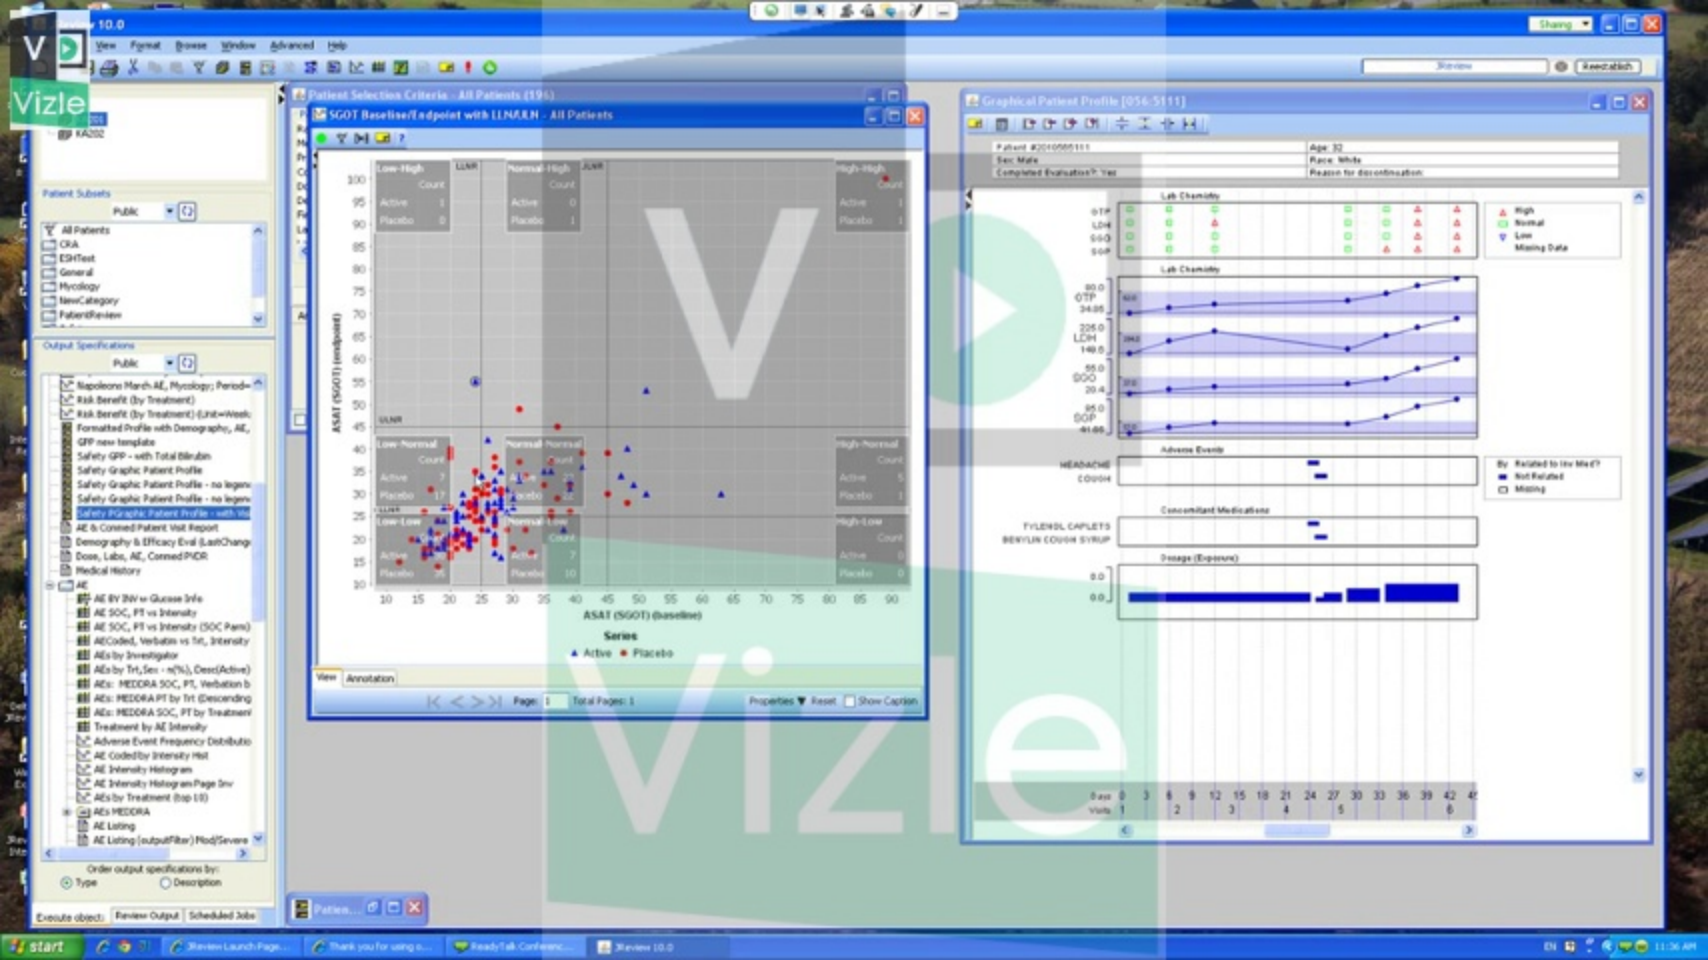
Vizle

JReview 10.0

View Format Browse Window Advanced Help

Sharing

JReview

Reestablish

Patient Selection Criteria - All Patients (195)

SGOT Baseline/Endpoint with LLN/ULN - All Patients

Graphical Patient Profile [056-5111]

KA202

Patient Subsets

Public

All Patients
CRA
ESHTest
General
Mycology
NewCategory
PatientReview

Output Specifications

Public

Napoleons March AE, Mycology; Period
Risk Benefit (by Treatment)
Risk Benefit (by Treatment) (Unit=Week
Formatted Profile with Demographic, AE,
GPP new template
Safety GPP - with Total Bilirubin
Safety Graphic Patient Profile
Safety Graphic Patient Profile - no legend
Safety Graphic Patient Profile - no legend
Safety PGraphic Patient Profile - with Vit
AE & Conmed Patient Visit Report
Demography & Efficacy Eval (LastChange
Dose, Labs, AE, Conmed PVDR
Medical History
AE
AE BY INV w Glucose Info
AE SOC, PT vs Intensity
AE SOC, PT vs Intensity (SOC Parm)
AECoded, Verbatim vs Trt, Intensity
AEs by Investigator
AEs by Trt,Sex - n(%), Desc(Active)
AEs: MEDDRA SOC, PT, Verbatim b
AEs: MEDDRA PT by Trt (Descending
AEs: MEDDRA SOC, PT by Treatment
Treatment by AE Intensity
Adverse Event Frequency Distributio
AE Coded by Intensity Hist
AE Intensity Histogram
AE Intensity Histogram Page Inv
AEs by Treatment (top 10)
AEs MEDDRA
AE Listing
AE Listing (outputFilter) Mod/Severe

Order output specifications by:
Type
Description

Execute object
Review Output
Scheduled Jobs

Low-High
Count
Active 1
Placebo 0

Normal-High
Count
Active 0
Placebo 1

High-High
Count
Active 1

LLN ULN

Low-Normal
Count
Active 7
Placebo 17

Normal-Normal
Count

High-Normal
Count
Active 5
Placebo 1

Low-Low
Count
Active
Placebo 35

Normal-Low
Count
Active 7
Placebo 10

High-Low
Count
Active 0
Placebo 0

ULN

ASAT (SGOT) (endpoint)

100 95 90 85 80 75 70 65 60 55 50 45 40 35 30 25 20 15 10

10 15 20 25 30 35 40 45 50 55 60 65 70 75 80 85 90

ASAT (SGOT) (baseline)

Series
Active Placebo

View Annotation

Page: 1 Total Pages: 1

Properties Reset Show Caption

Patient #2010565111
Sex: Male
Completed Evaluation?: Yes
Age: 32
Race: White
Reason for discontinuation:

Lab Chemistry
GTP
LDH
SGO
SGP

High
Normal
Low
Missing Data

Lab Chemistry
GTP 80.0 34.06
LDH 226.0 148.0
SGO 55.0 20.4
SGP 95.0 41.06

Adverse Events
HEADACHE
COUGH

By Related to Inv Med?
Not Related
Missing

Concomitant Medications
TYLENOL CAPLETS
BENYLIN COUGH SYRUP

Dosage (Exposure)
0.0
0.0

Days 0 3 6 9 12 15 18 21 24 27 30 33 36 39 42 45
Visits 1 2 3 4 5 6

Patien...

start
JReview Launch Page...
Thank you for using o...
ReadyTalk Conferenc...
JReview 10.0

EN
11:36 AM